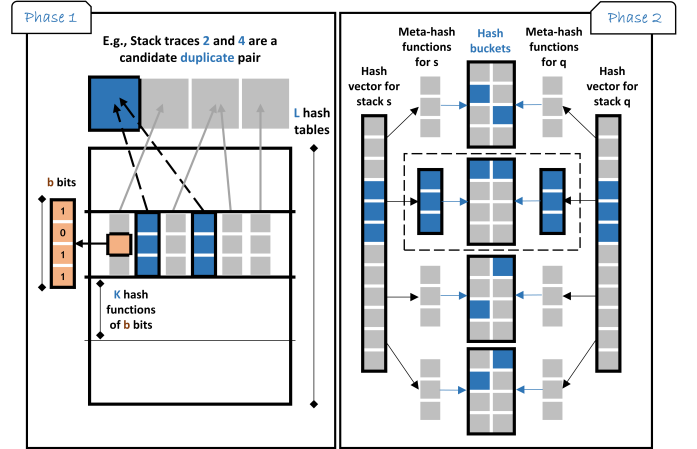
Phase 1

E.g., Stack traces 2 and 4 are a candidate duplicate pair

L hash tables

b bits

1
0
1
1

K hash functions of b bits

Phase 2

Meta-hash functions for s

Hash buckets

Meta-hash functions for q

Hash vector for stack s

Hash vector for stack q